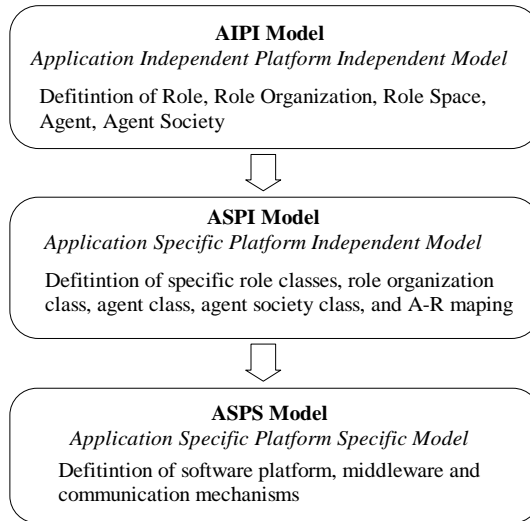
AIPI Model
Application Independent Platform Independent Model

Defitintion of Role, Role Organization, Role Space, Agent, Agent Society

ASPI Model
Application Specific Platform Independent Model

Defitintion of specific role classes, role organization class, agent class, agent society class, and A-R maping

ASPS Model
Application Specific Platform Specific Model

Defitintion of software platform, middleware and communication mechanisms